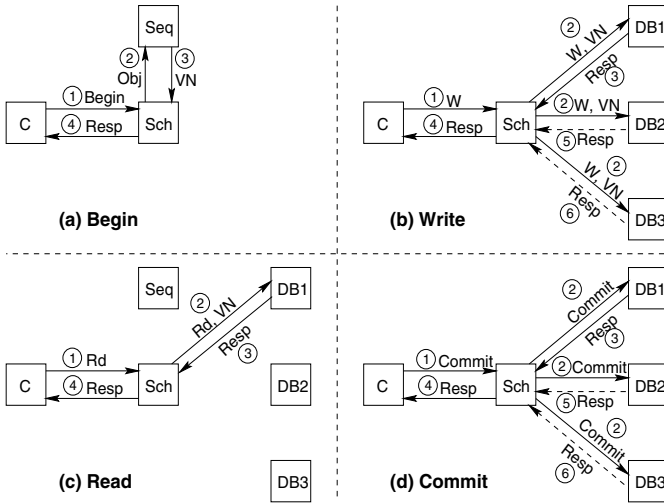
Seq

② Obj

③ VN

① Begin

C

④ Resp

Sch

(a) Begin

② W, VN

DB1

Resp ③

① W

C

④ Resp

Sch

② W, VN

DB2

⑤ Resp

② W, VN

Resp ⑥

DB3

(b) Write

Seq

② Rd, VN

DB1

Resp ③

① Rd

C

④ Resp

Sch

DB2

(c) Read

DB3

② Commit

DB1

Resp ③

① Commit

C

④ Resp

Sch

② Commit

DB2

⑤ Resp

Commit ②

Resp ⑥

DB3

(d) Commit